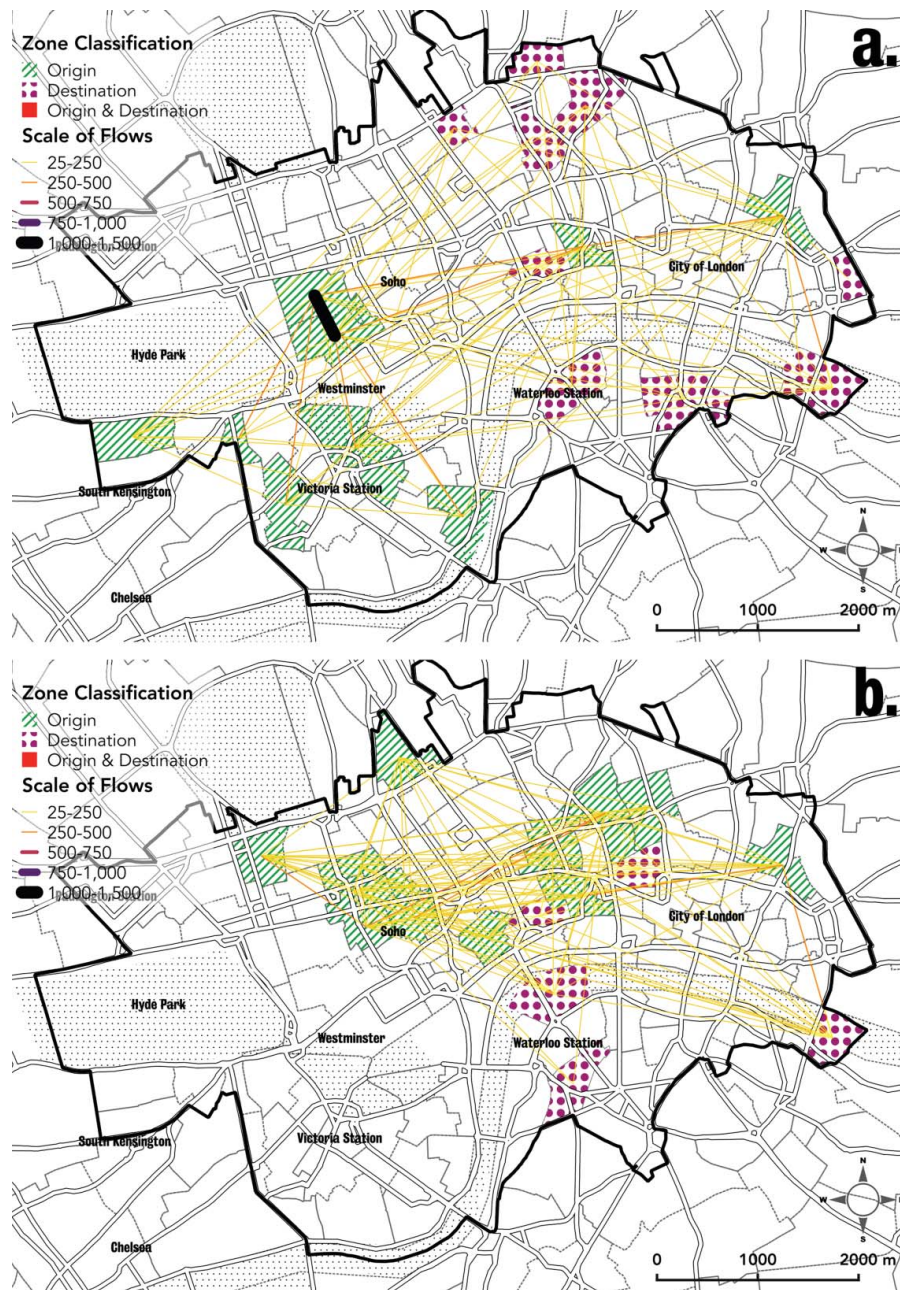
Zone Classification
Origin
Destination
Origin & Destination
Scale of Flows
25-250
250-500
500-750
750-1,000
1,000-1,500

a.

Soho
City of London
Hyde Park
Westminster
Waterloo Station
South Kensington
Victoria Station
Chelsea
N
W
E
S
0
1000
2000 m

Zone Classification
Origin
Destination
Origin & Destination
Scale of Flows
25-250
250-500
500-750
750-1,000
1,000-1,500

b.

Soho
City of London
Hyde Park
Westminster
Waterloo Station
South Kensington
Victoria Station
Chelsea
N
W
E
S
0
1000
2000 m